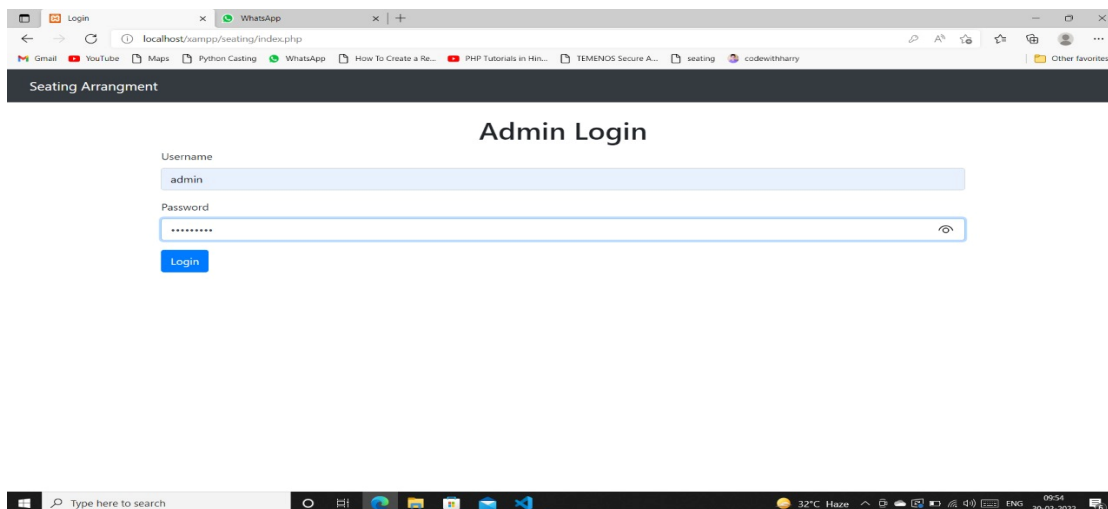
Login
WhatsApp
localhost/xampp/seating/index.php
Gmail YouTube Maps Python Casting WhatsApp How To Create a Re... PHP Tutorials in Hin... TEMENOS Secure A... seating codewithharry
Other favorites

Seating Arrangment

Admin Login

Username
admin

Password
•••••••••

Login

Type here to search
32°C Haze ENG 09:54 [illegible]